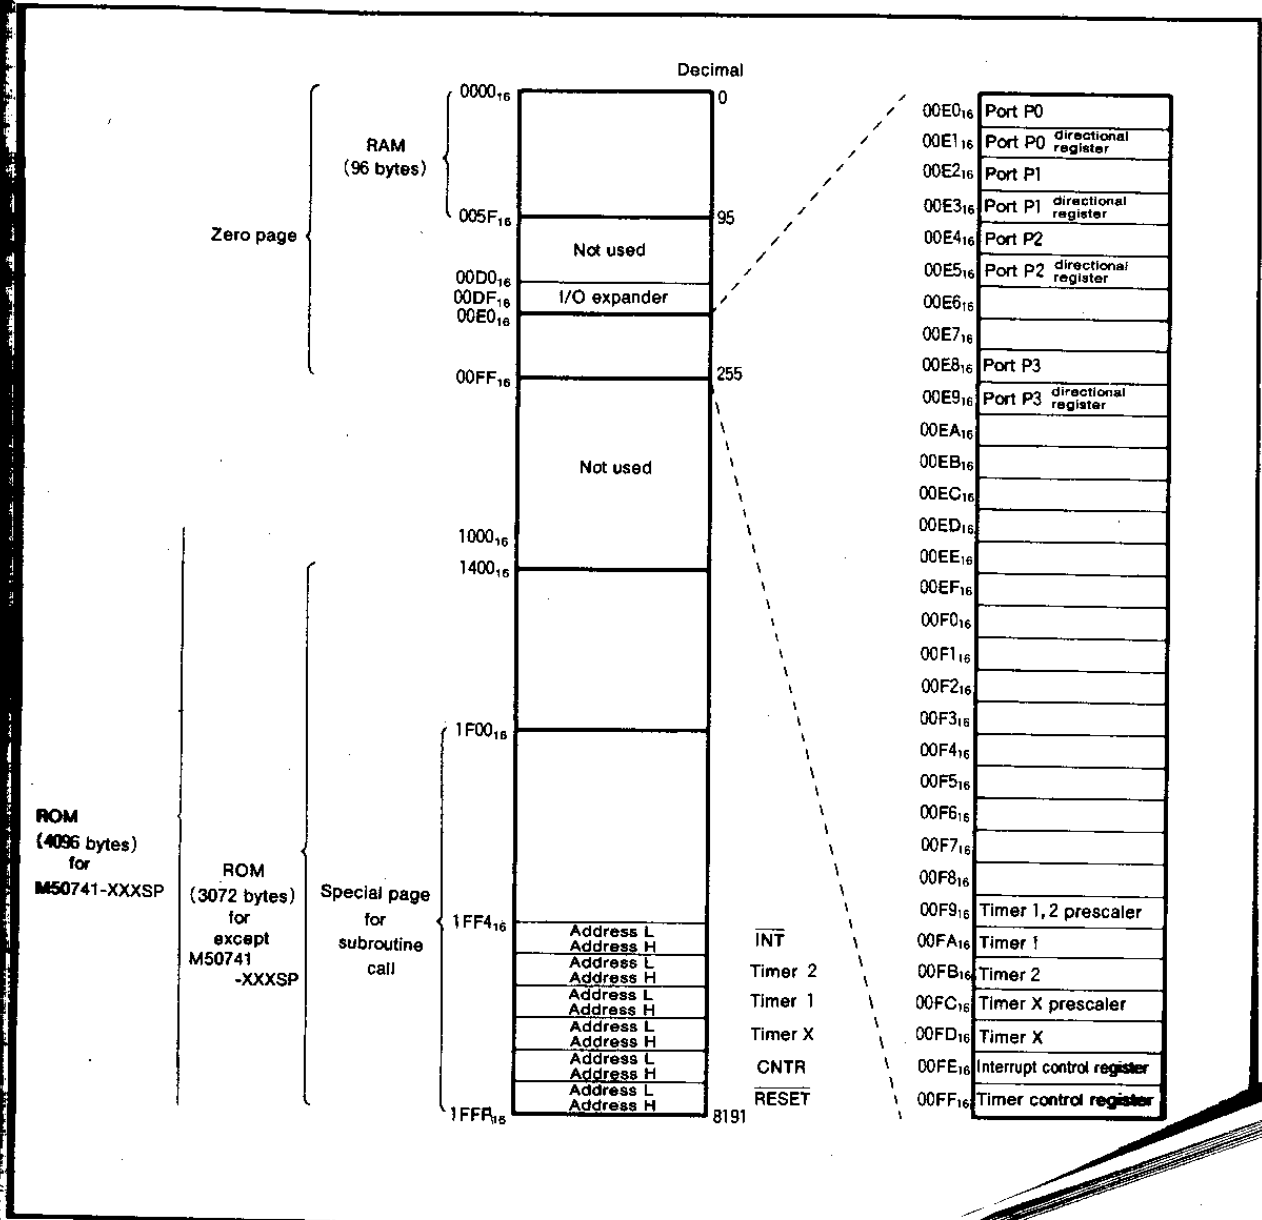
Decimal

Zero page

RAM (96 bytes)

$0000_{16}$ 0

$005F_{16}$ 95

Not used

$00D0_{16}$

$00DF_{16}$ I/O expander

$00E0_{16}$

$00FF_{16}$ 255

Not used

$1000_{16}$

$1400_{16}$

$1F00_{16}$

$1FF4_{16}$

ROM (4096 bytes) for M50741-XXXSP

ROM (3072 bytes) for except M50741 -XXXSP

Special page for subroutine call

Address L
Address H $\overline{INT}$
Address L
Address H Timer 2
Address L
Address H Timer 1
Address L
Address H Timer X
Address L
Address H CNTR
Address L
Address H $\overline{RESET}$

$1FFF_{16}$ 8191

$00E0_{16}$ Port P0
$00E1_{16}$ Port P0 directional register
$00E2_{16}$ Port P1
$00E3_{16}$ Port P1 directional register
$00E4_{16}$ Port P2
$00E5_{16}$ Port P2 directional register
$00E6_{16}$
$00E7_{16}$
$00E8_{16}$ Port P3
$00E9_{16}$ Port P3 directional register
$00EA_{16}$
$00EB_{16}$
$00EC_{16}$
$00ED_{16}$
$00EE_{16}$
$00EF_{16}$
$00F0_{16}$
$00F1_{16}$
$00F2_{16}$
$00F3_{16}$
$00F4_{16}$
$00F5_{16}$
$00F6_{16}$
$00F7_{16}$
$00F8_{16}$
$00F9_{16}$ Timer 1, 2 prescaler
$00FA_{16}$ Timer 1
$00FB_{16}$ Timer 2
$00FC_{16}$ Timer X prescaler
$00FD_{16}$ Timer X
$00FE_{16}$ Interrupt control register
$00FF_{16}$ Timer control register